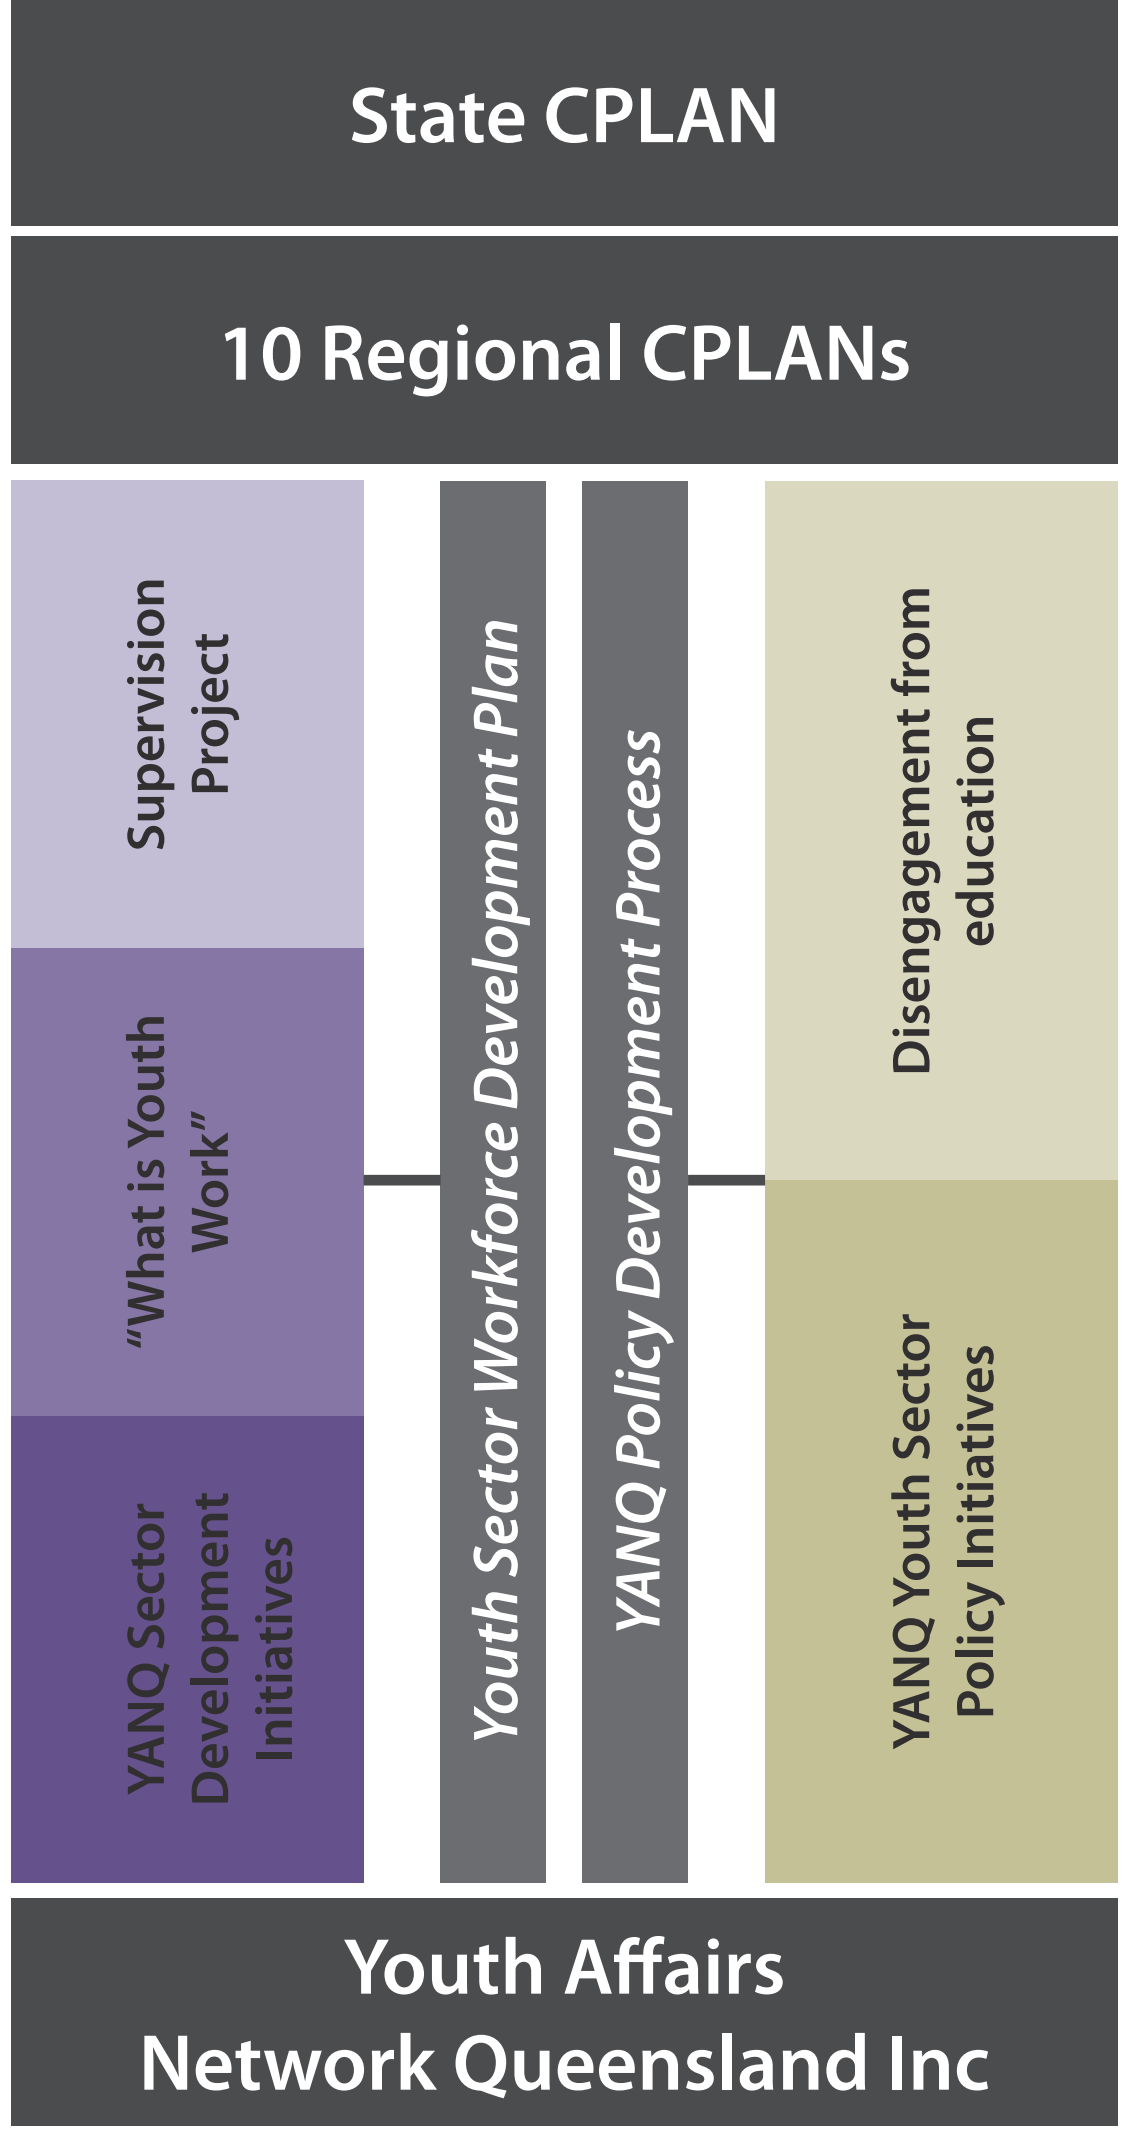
State CPLAN

10 Regional CPLANs

Supervision Project

"What is Youth Work"

YANQ Sector Development Initiatives

Youth Sector Workforce Development Plan

YANQ Policy Development Process

Disengagement from education

YANQ Youth Sector Policy Initiatives

Youth Affairs Network Queensland Inc